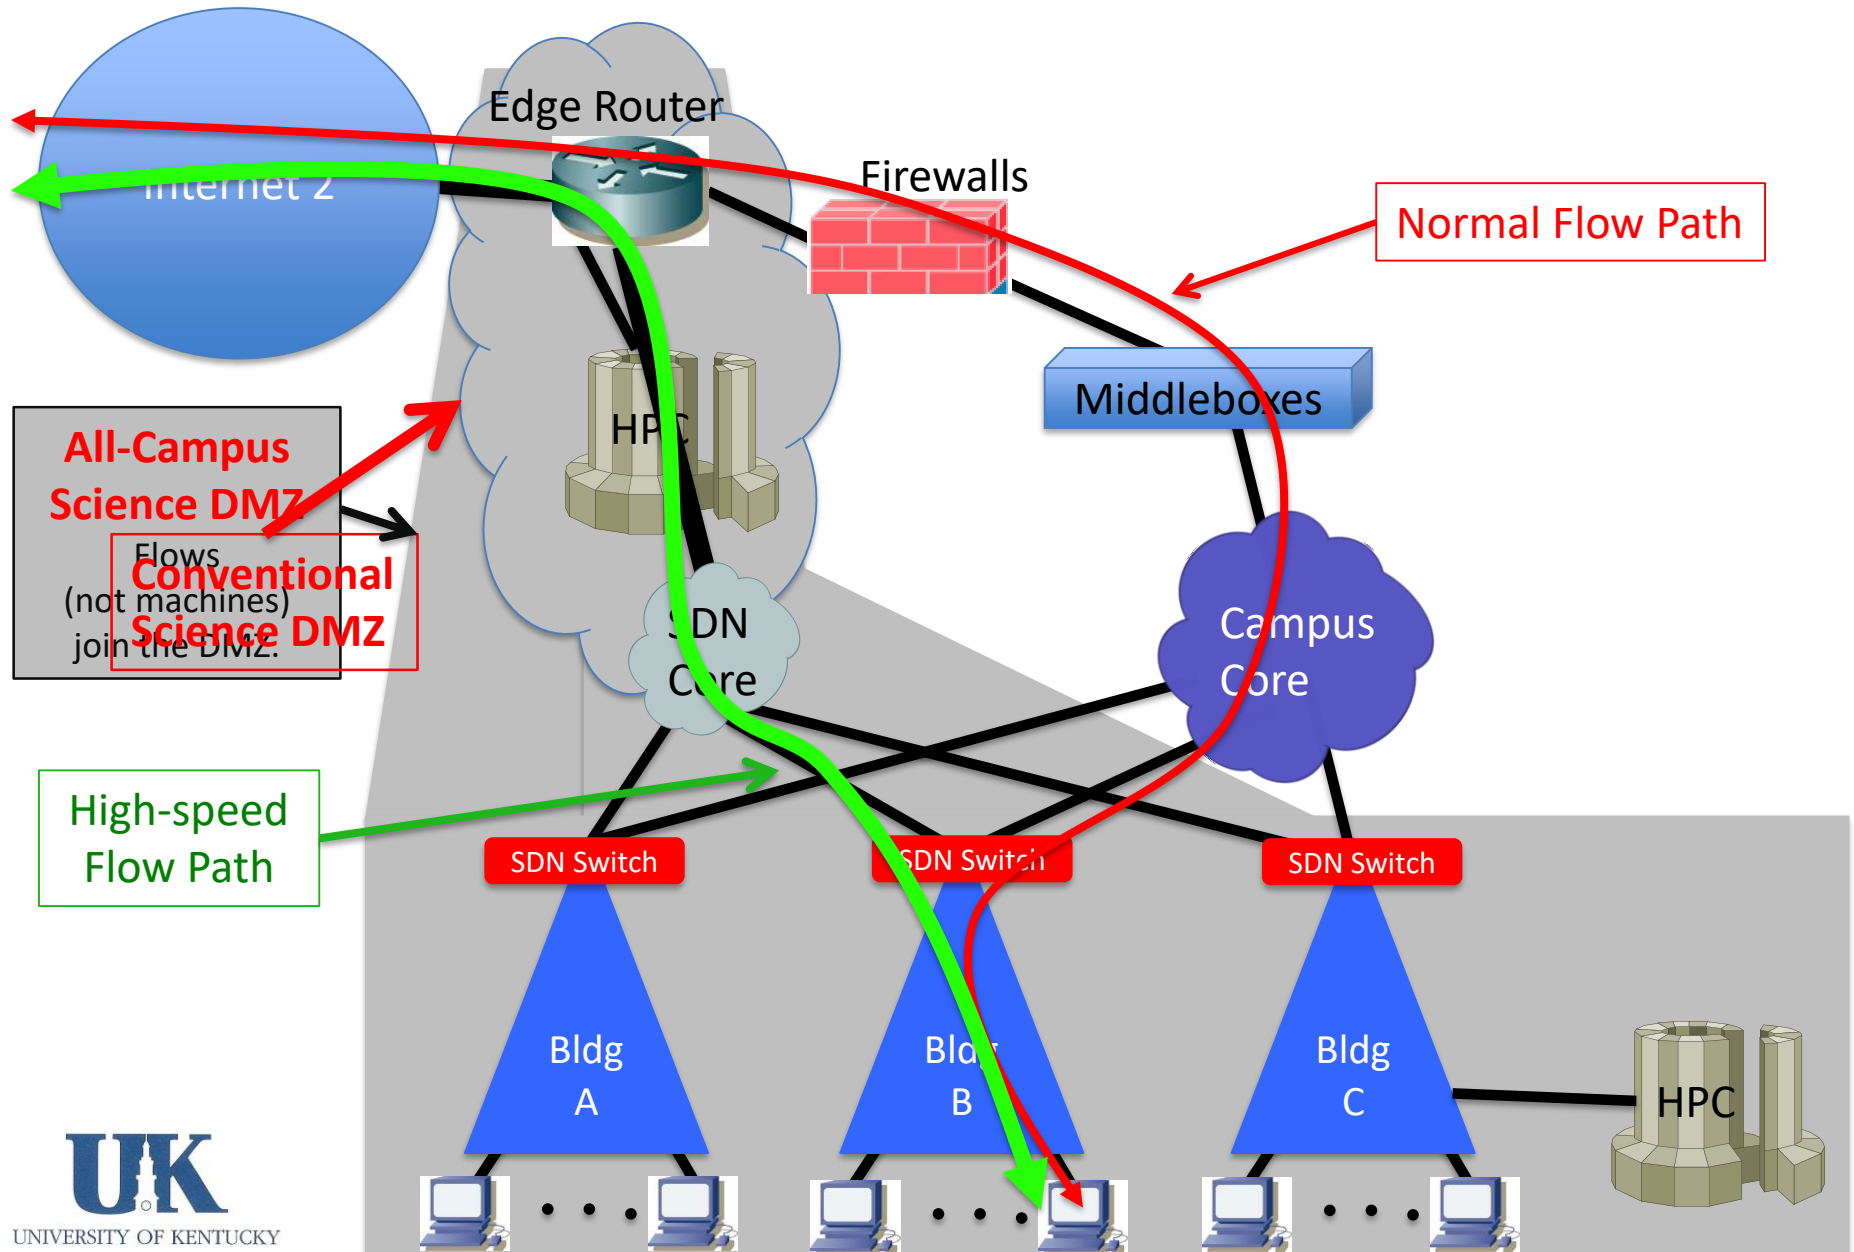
Edge Router

Internet 2

Firewalls

Normal Flow Path

Middleboxes

HPC

All-Campus Science DMZ

Flows (not machines) join the DMZ.

Conventional Science DMZ

SDN Core

Campus Core

High-speed Flow Path

SDN Switch

SDN Switch

SDN Switch

Bldg A

Bldg B

Bldg C

HPC

. . .

. . .

. . .

UK
UNIVERSITY OF KENTUCKY